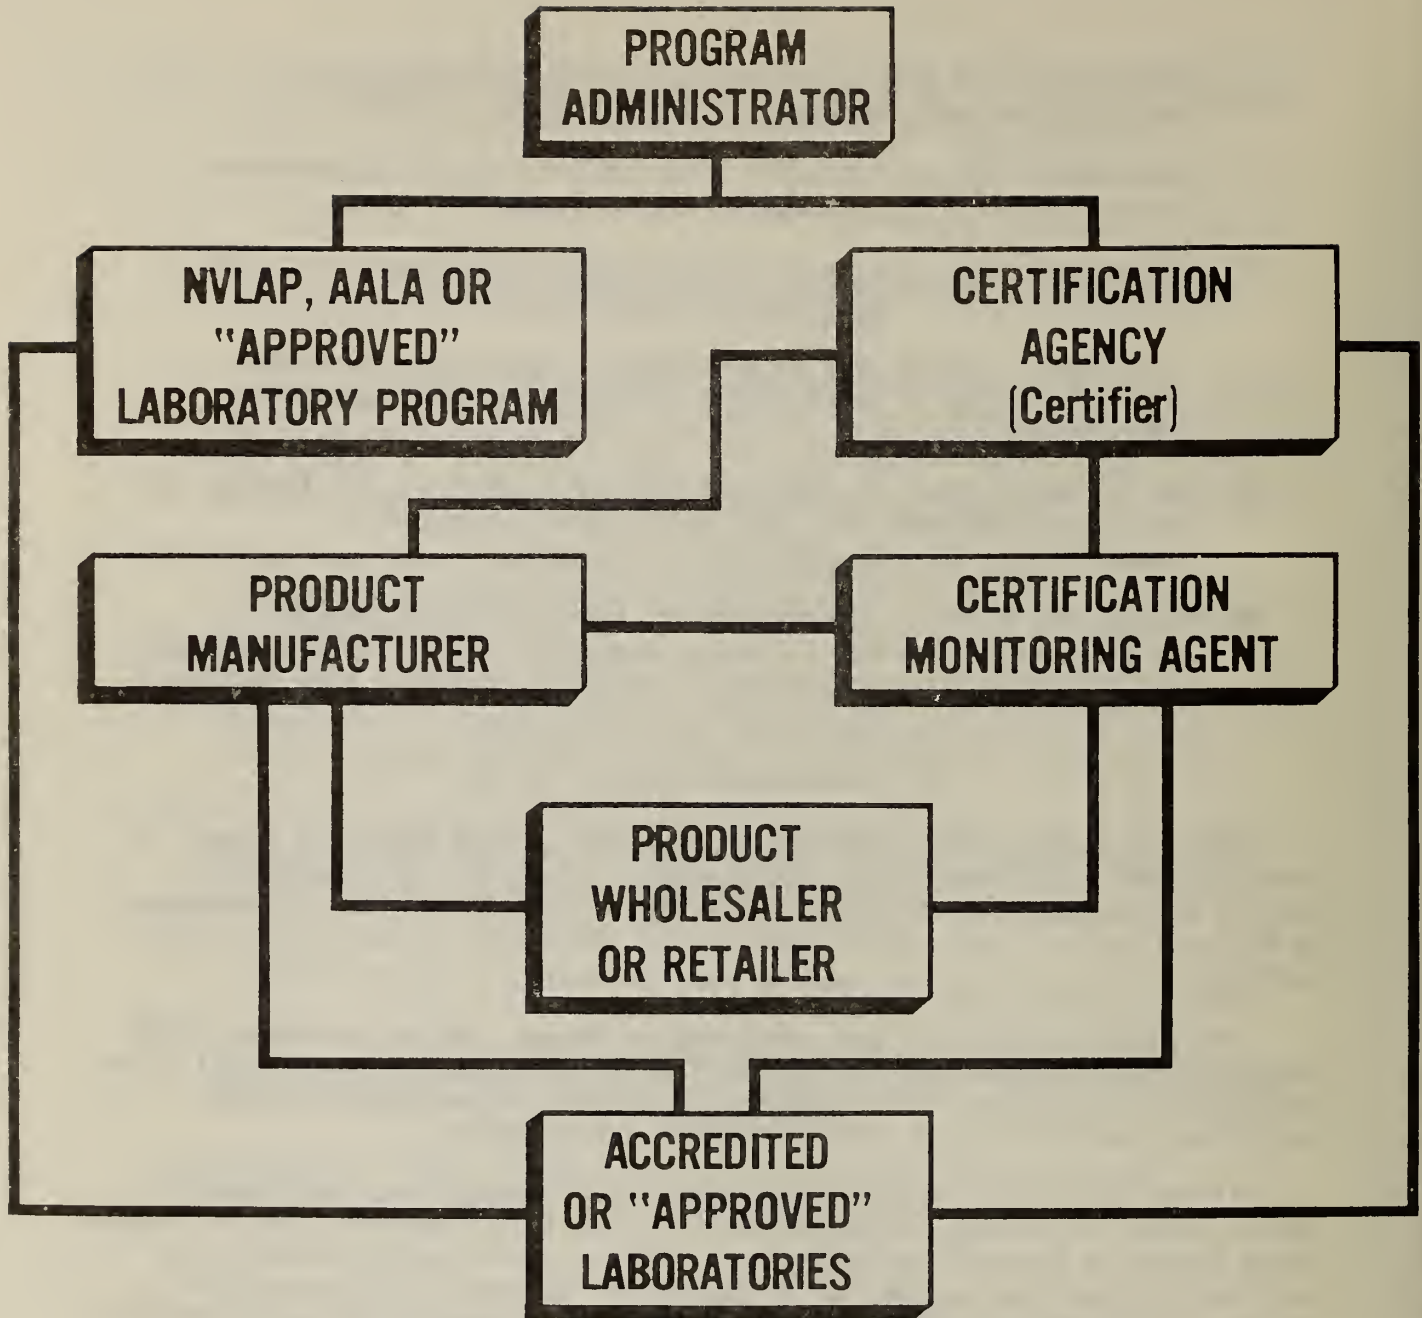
PROGRAM ADMINISTRATOR

NVLAP, AALA OR "APPROVED" LABORATORY PROGRAM

CERTIFICATION AGENCY (Certifier)

PRODUCT MANUFACTURER

CERTIFICATION MONITORING AGENT

PRODUCT WHOLESALER OR RETAILER

ACCREDITED OR "APPROVED" LABORATORIES